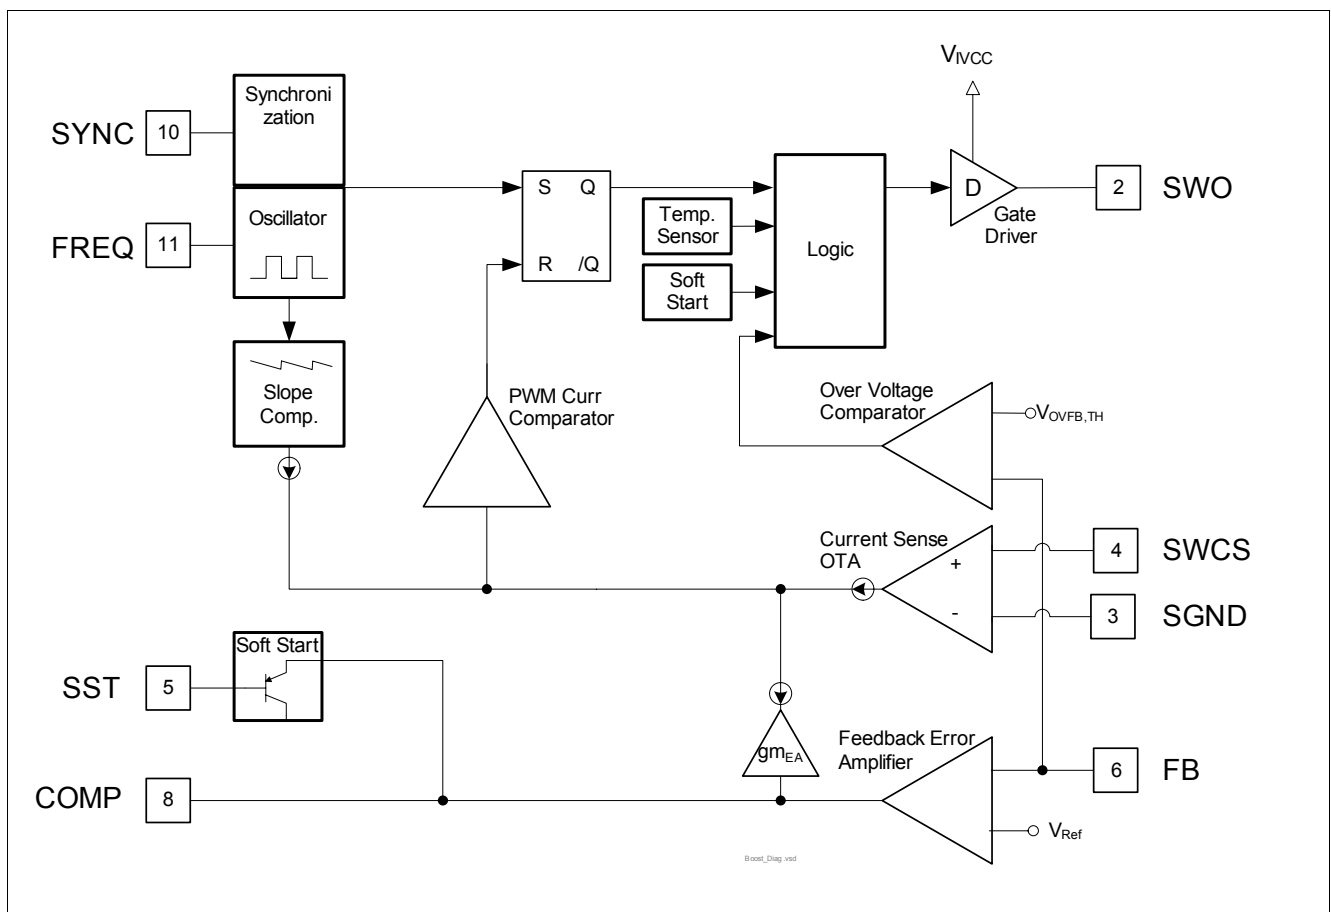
$V_{IVCC}$

SYNC 10

Synchronization

Oscillator

FREQ 11

S Q

R /Q

Temp. Sensor

Soft Start

Logic

D

Gate Driver

2 SWO

Slope Comp.

PWM Curr Comparator

Over Voltage Comparator

$V_{OVFB,TH}$

Current Sense OTA

+

-

4 SWCS

3 SGND

Soft Start

SST 5

$gm_{EA}$

Feedback Error Amplifier

6 FB

COMP 8

$V_{Ref}$

Boost_Diag.vsd